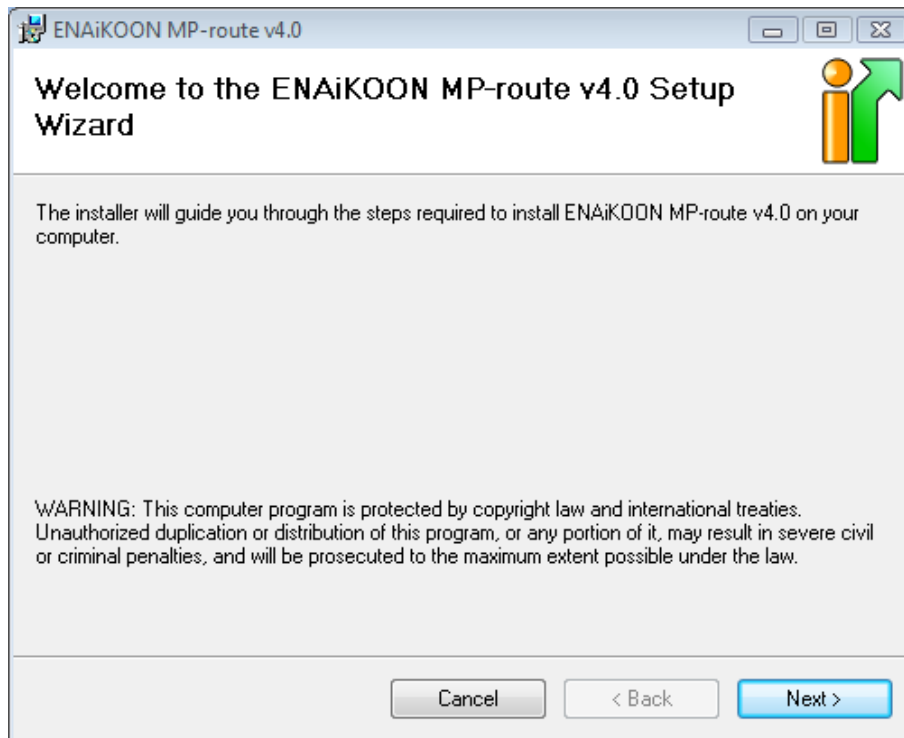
ENAiKOON MP-route v4.0

Welcome to the ENAiKOON MP-route v4.0 Setup Wizard

The installer will guide you through the steps required to install ENAiKOON MP-route v4.0 on your computer.

WARNING: This computer program is protected by copyright law and international treaties. Unauthorized duplication or distribution of this program, or any portion of it, may result in severe civil or criminal penalties, and will be prosecuted to the maximum extent possible under the law.

Cancel

< Back

Next >